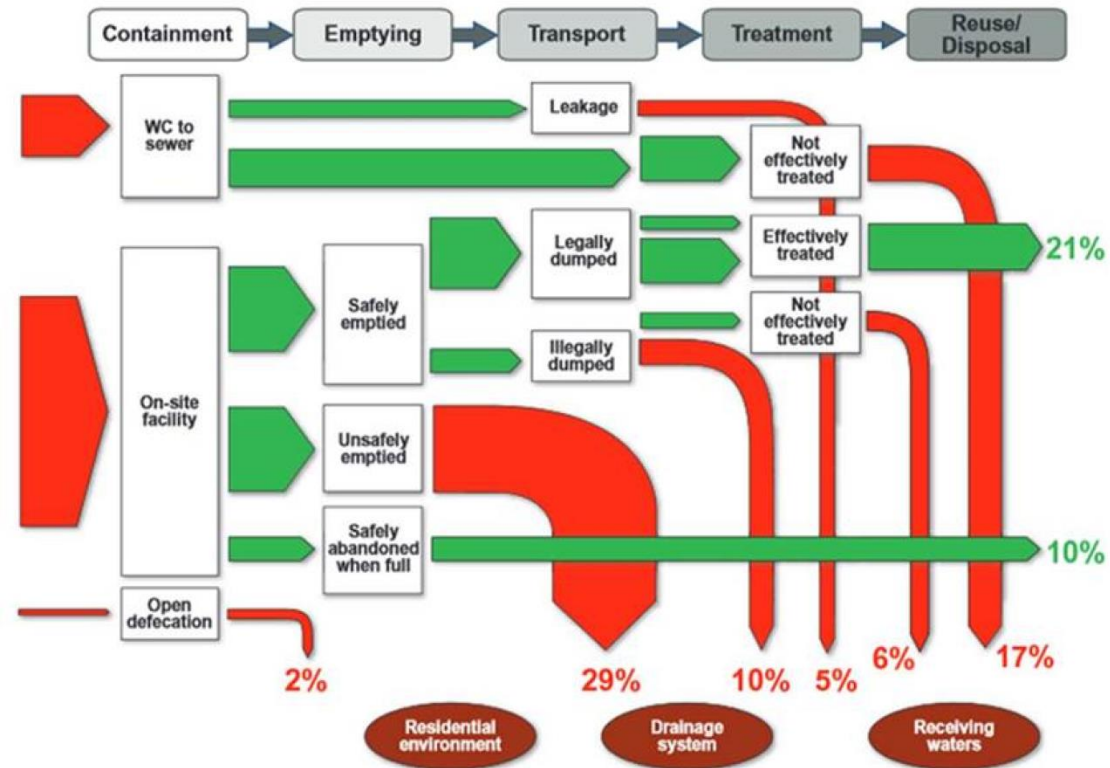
Containment
Emptying
Transport
Treatment
Reuse/ Disposal

WC to sewer
Leakage
Not effectively treated
Legally dumped
Effectively treated
21%
On-site facility
Safely emptied
Not effectively treated
Illegally dumped
Unsafely emptied
Safely abandoned when full
10%
Open defecation

2%
29%
10%
5%
6%
17%

Residential environment
Drainage system
Receiving waters